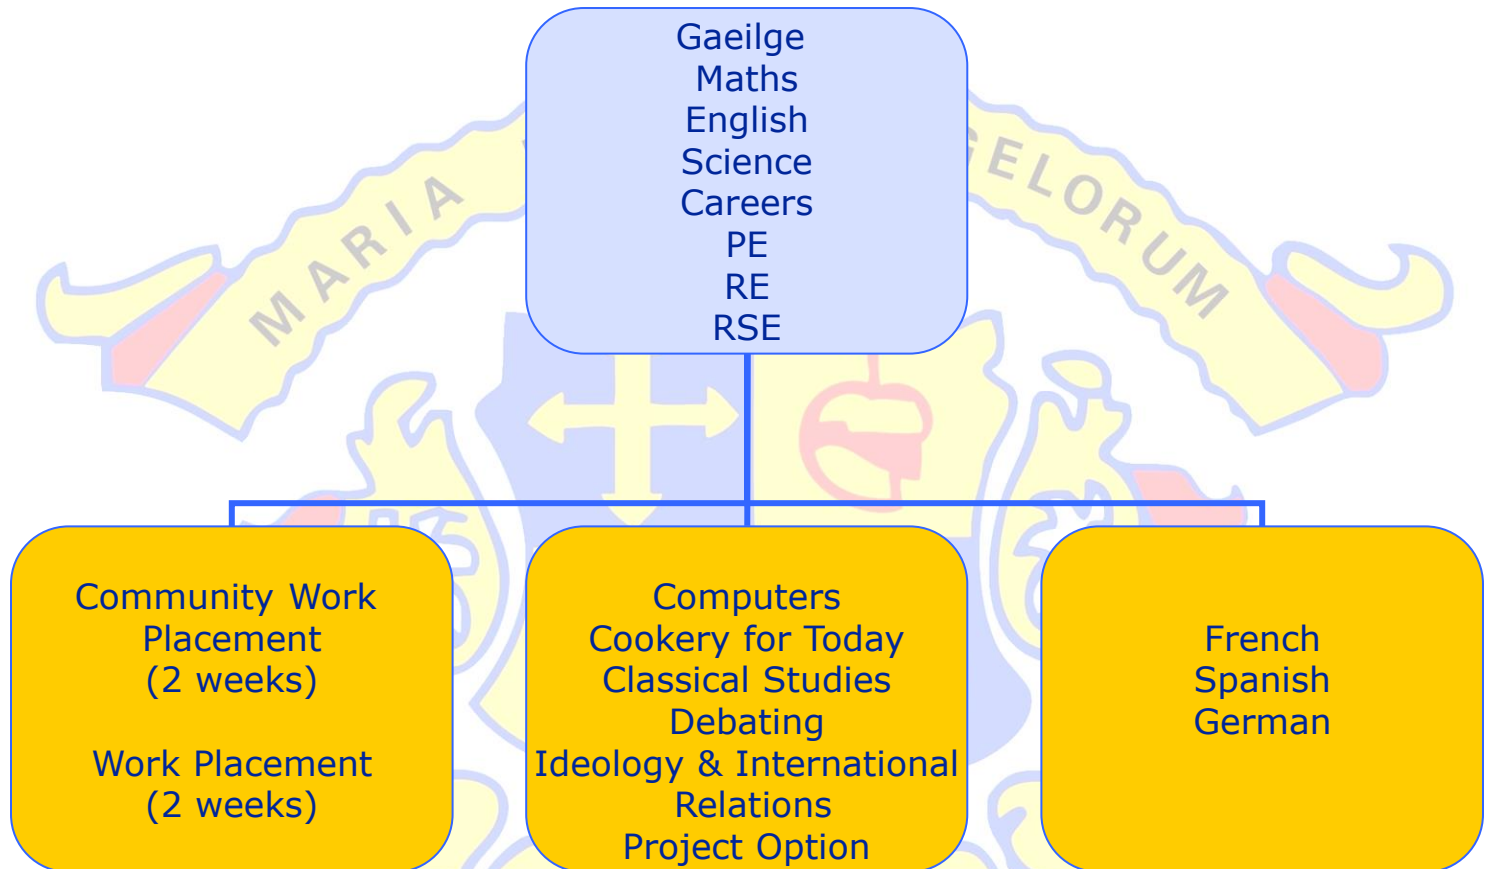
MARIA

ELORUM

Gaeilge
Maths
English
Science
Careers
PE
RE
RSE

Community Work Placement (2 weeks)

Work Placement (2 weeks)

Computers
Cookery for Today
Classical Studies
Debating
Ideology & International Relations
Project Option

French
Spanish
German